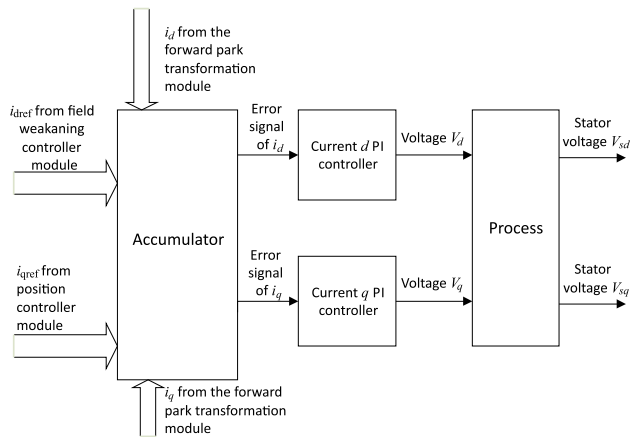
$i_d$ from the forward park transformation module

$i_{dref}$ from field weakaning controller module

Accumulator

Error signal of $i_d$

Current $d$ PI controller

Voltage $V_d$

Process

Stator voltage $V_{sd}$

$i_{qref}$ from position controller module

Error signal of $i_q$

Current $q$ PI controller

Voltage $V_q$

Stator voltage $V_{sq}$

$i_q$ from the forward park transformation module